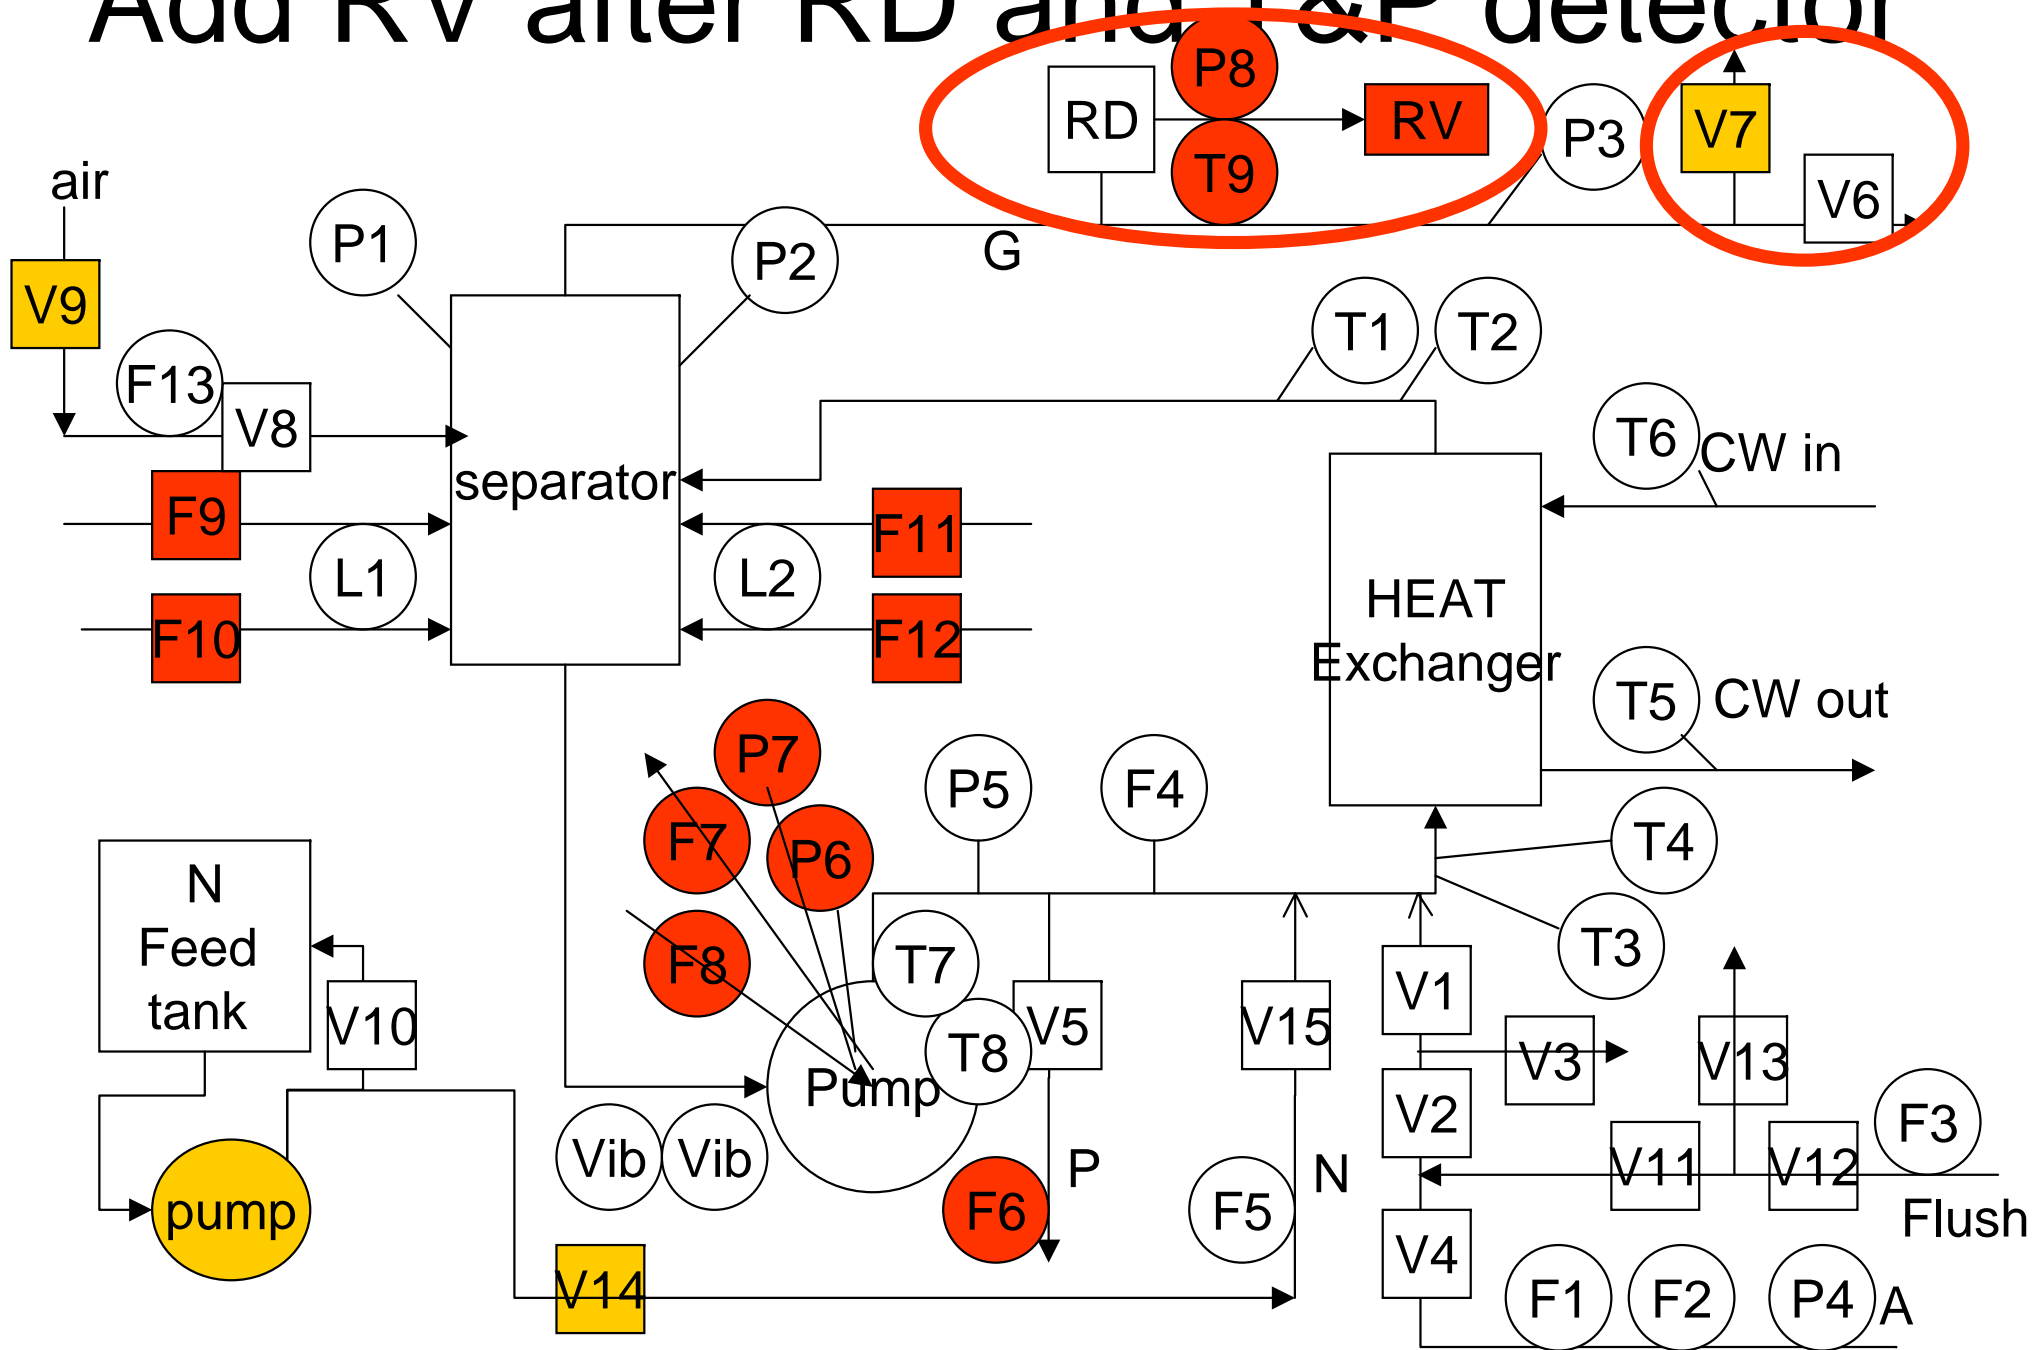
Add RV after RD and T&P detector

RD
P8
T9
RV
P3
V7
V6
air
V9
P1
P2
G
T1
T2
F13
V8
separator
T6
CW in
F9
F11
L1
L2
HEAT Exchanger
F10
F12
T5
CW out
P7
P5
F4
F7
P6
T4
N Feed tank
F8
T7
T3
V10
V5
V15
V1
T8
Pump
V3
V13
V2
Vib
Vib
F3
P
N
V11
V12
pump
F6
F5
Flush
V14
V4
F1
F2
P4
A